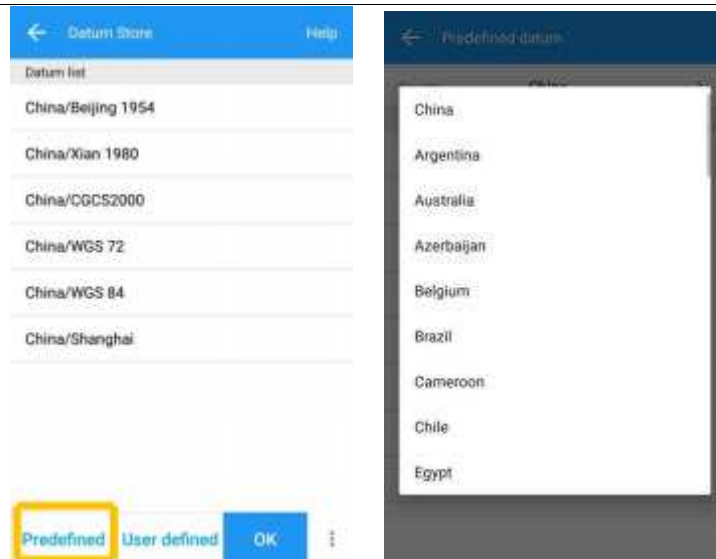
Datum Store

Help

Datum list

China/Beijing 1954

China/Xian 1980

China/CGCS2000

China/WGS 72

China/WGS 84

China/Shanghai

Predefined

User defined

OK

Predefined datum

China

China

Argentina

Australia

Azerbaijan

Belgium

Brazil

Cameroon

Chile

Egypt